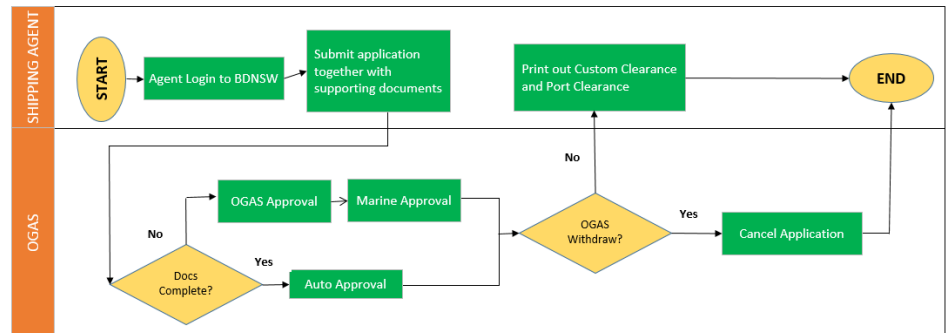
SHIPPING AGENT

START

Agent Login to BDNSW

Submit application together with supporting documents

Print out Custom Clearance and Port Clearance

END

OGAS

No

OGAS Approval

Marine Approval

No

OGAS Withdraw?

Yes

Cancel Application

Docs Complete?

Yes

Auto Approval